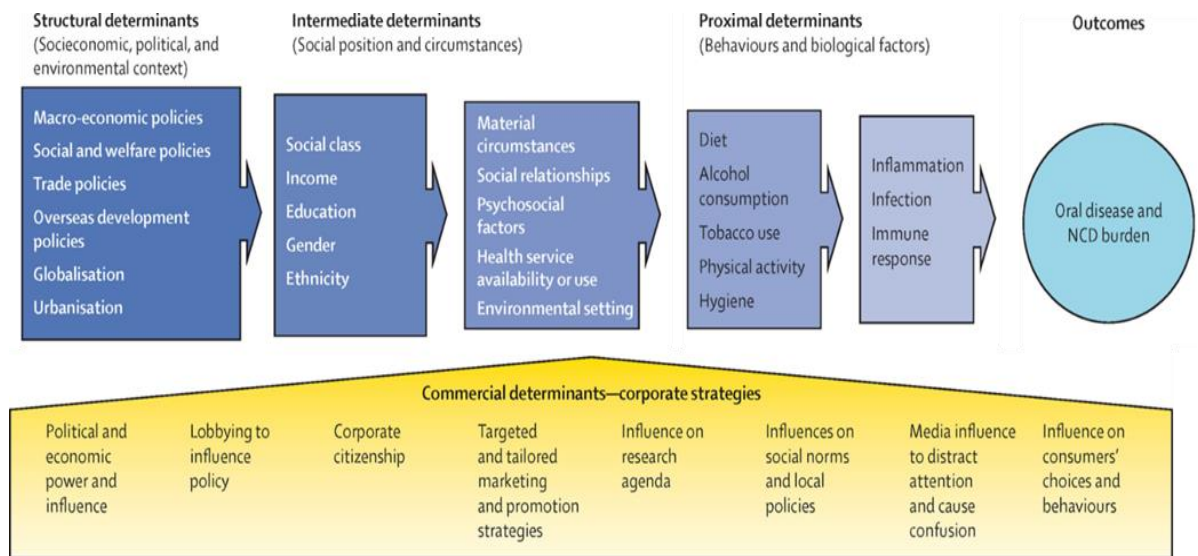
Structural determinants
(Socioeconomic, political, and environmental context)

Macro-economic policies
Social and welfare policies
Trade policies
Overseas development policies
Globalisation
Urbanisation

Intermediate determinants
(Social position and circumstances)

Social class
Income
Education
Gender
Ethnicity

Material circumstances
Social relationships
Psychosocial factors
Health service availability or use
Environmental setting

Proximal determinants
(Behaviours and biological factors)

Diet
Alcohol consumption
Tobacco use
Physical activity
Hygiene

Inflammation
Infection
Immune response

Outcomes

Oral disease and NCD burden

Commercial determinants—corporate strategies

Political and economic power and influence

Lobbying to influence policy

Corporate citizenship

Targeted and tailored marketing and promotion strategies

Influence on research agenda

Influences on social norms and local policies

Media influence to distract attention and cause confusion

Influence on consumers' choices and behaviours